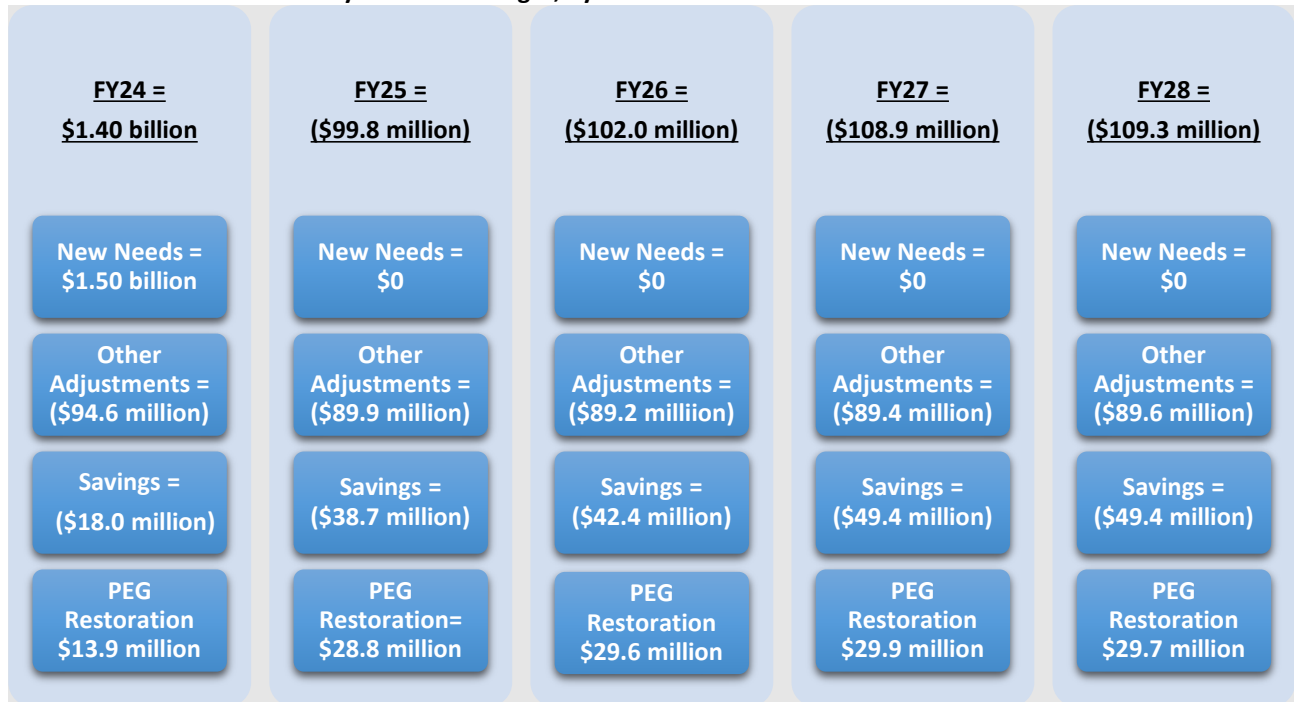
FY24 =
$1.40 billion

New Needs = $1.50 billion

Other Adjustments = ($94.6 million)

Savings = ($18.0 million)

PEG Restoration $13.9 million

FY25 =
($99.8 million)

New Needs = $0

Other Adjustments = ($89.9 million)

Savings = ($38.7 million)

PEG Restoration= $28.8 million

FY26 =
($102.0 million)

New Needs = $0

Other Adjustments = ($89.2 milliion)

Savings = ($42.4 million)

PEG Restoration $29.6 million

FY27 =
($108.9 million)

New Needs = $0

Other Adjustments = ($89.4 million)

Savings = ($49.4 million)

PEG Restoration $29.9 million

FY28 =
($109.3 million)

New Needs = $0

Other Adjustments = ($89.6 million)

Savings = ($49.4 million)

PEG Restoration $29.7 million